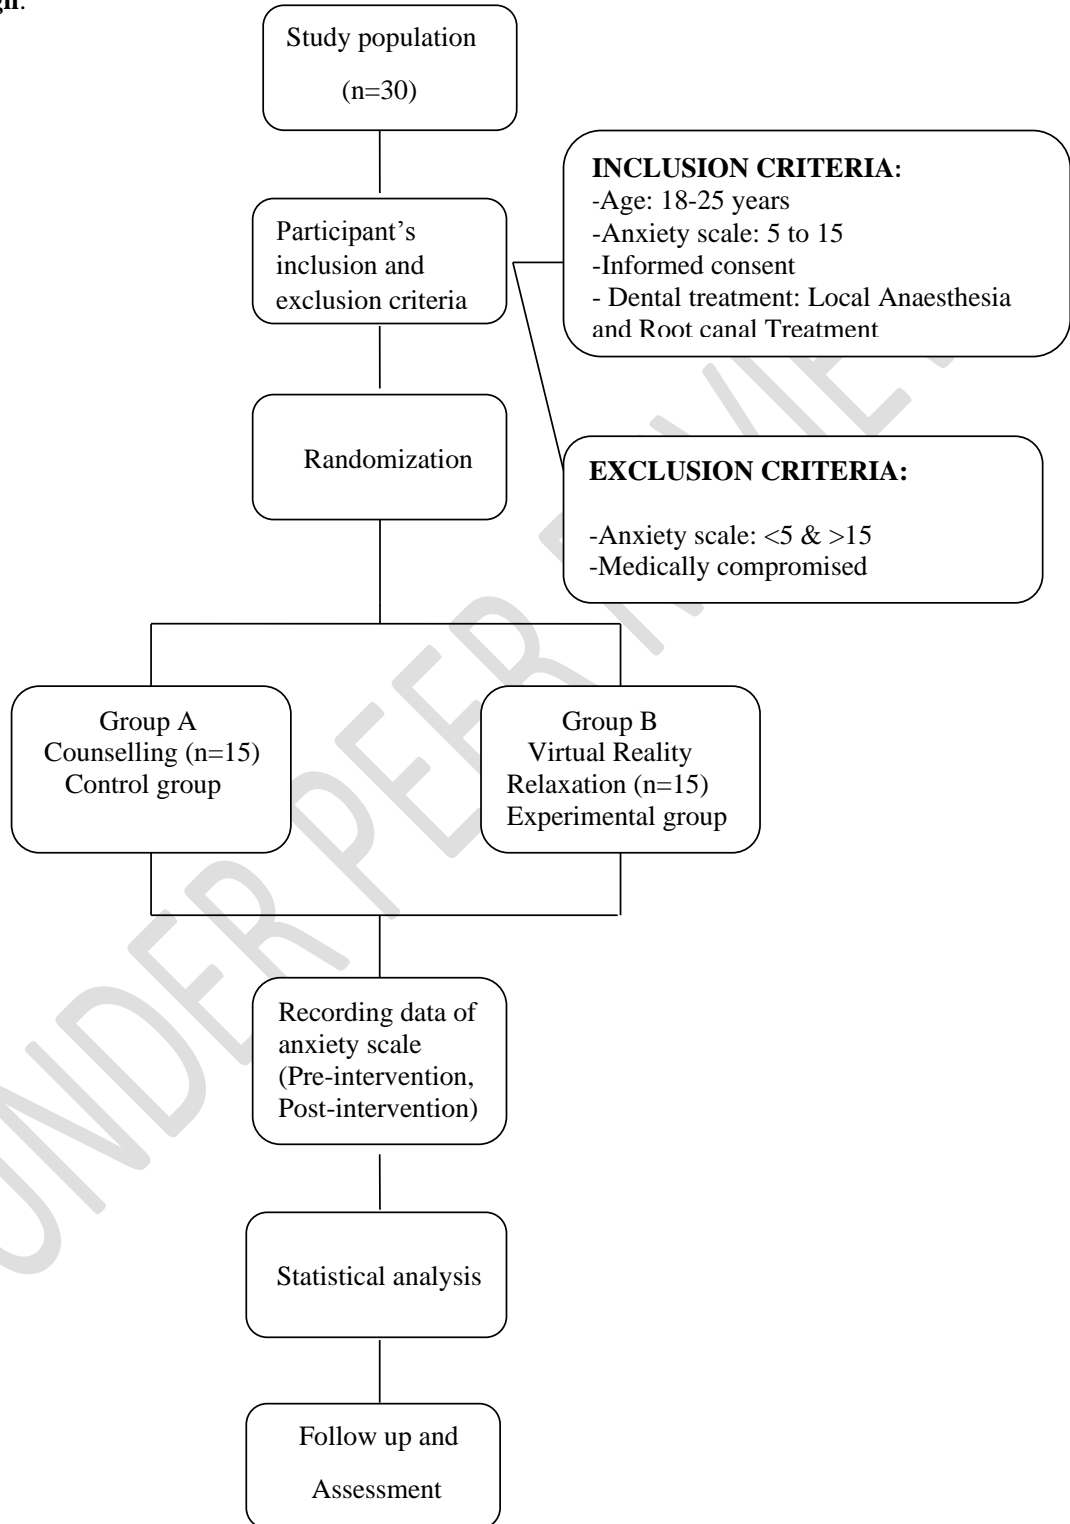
gn.

Study population

(n=30)

Participant's inclusion and exclusion criteria

INCLUSION CRITERIA:
-Age: 18-25 years
-Anxiety scale: 5 to 15
-Informed consent
- Dental treatment: Local Anaesthesia and Root canal Treatment

Randomization

EXCLUSION CRITERIA:

-Anxiety scale: <5 & >15
-Medically compromised

Group A
Counselling (n=15)
Control group

Group B
Virtual Reality
Relaxation (n=15)
Experimental group

Recording data of anxiety scale (Pre-intervention, Post-intervention)

Statistical analysis

Follow up and

Assessment

UNDER PEER REVIEW